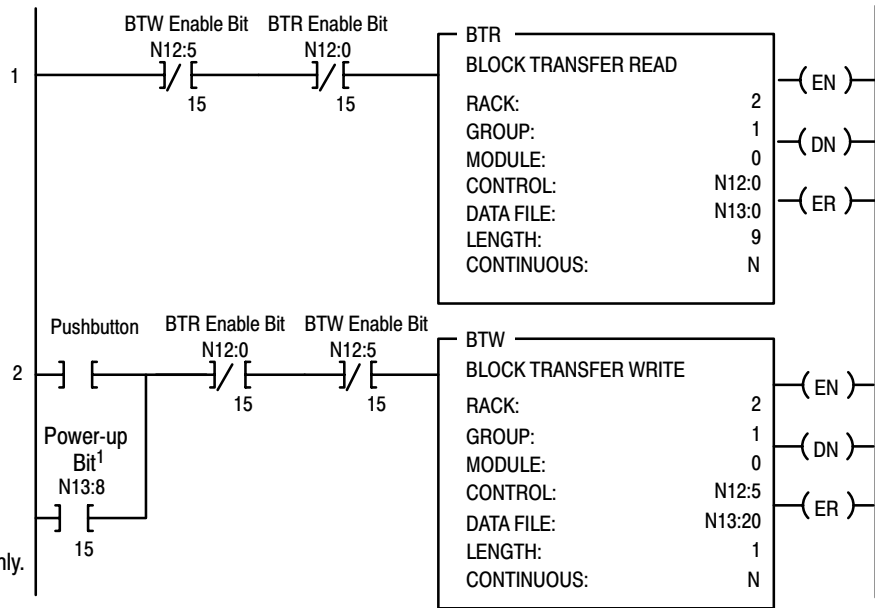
1

BTW Enable Bit
N12:5
15

BTR Enable Bit
N12:0
15

BTR
BLOCK TRANSFER READ
RACK: 2
GROUP: 1
MODULE: 0
CONTROL: N12:0
DATA FILE: N13:0
LENGTH: 9
CONTINUOUS: N

EN
DN
ER

2

Pushbutton

Power-up Bit$^1$
N13:8
15

BTR Enable Bit
N12:0
15

BTW Enable Bit
N12:5
15

BTW
BLOCK TRANSFER WRITE
RACK: 2
GROUP: 1
MODULE: 0
CONTROL: N12:5
DATA FILE: N13:20
LENGTH: 1
CONTINUOUS: N

EN
DN
ER

nly.